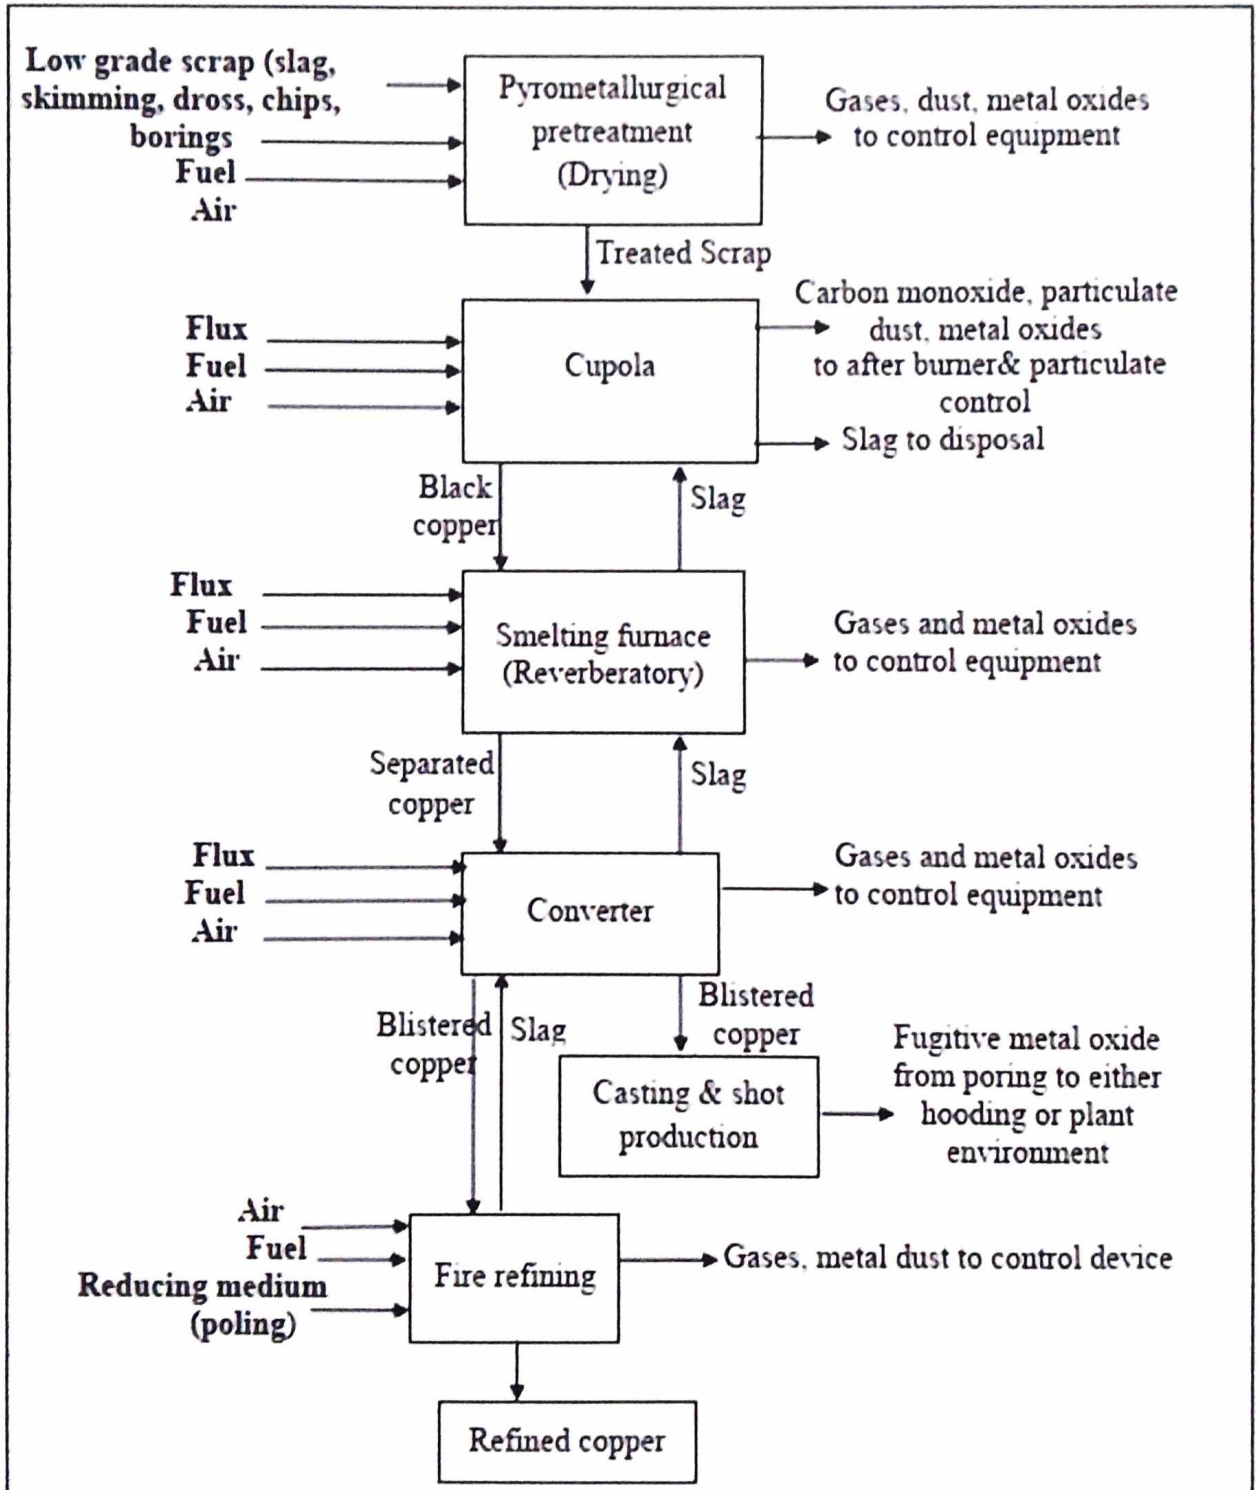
Low grade scrap (slag, skimming, dross, chips, borings
Fuel
Air

Pyrometallurgical pretreatment (Drying)

Gases, dust, metal oxides to control equipment

Treated Scrap

Flux
Fuel
Air

Cupola

Carbon monoxide, particulate dust, metal oxides to after burner& particulate control

Slag to disposal

Black copper

Slag

Flux
Fuel
Air

Smelting furnace (Reverberatory)

Gases and metal oxides to control equipment

Separated copper

Slag

Flux
Fuel
Air

Converter

Gases and metal oxides to control equipment

Blistered copper

Slag

Blistered copper

Casting & shot production

Fugitive metal oxide from poring to either hooding or plant environment

Air
Fuel
Reducing medium (poling)

Fire refining

Gases, metal dust to control device

Refined copper